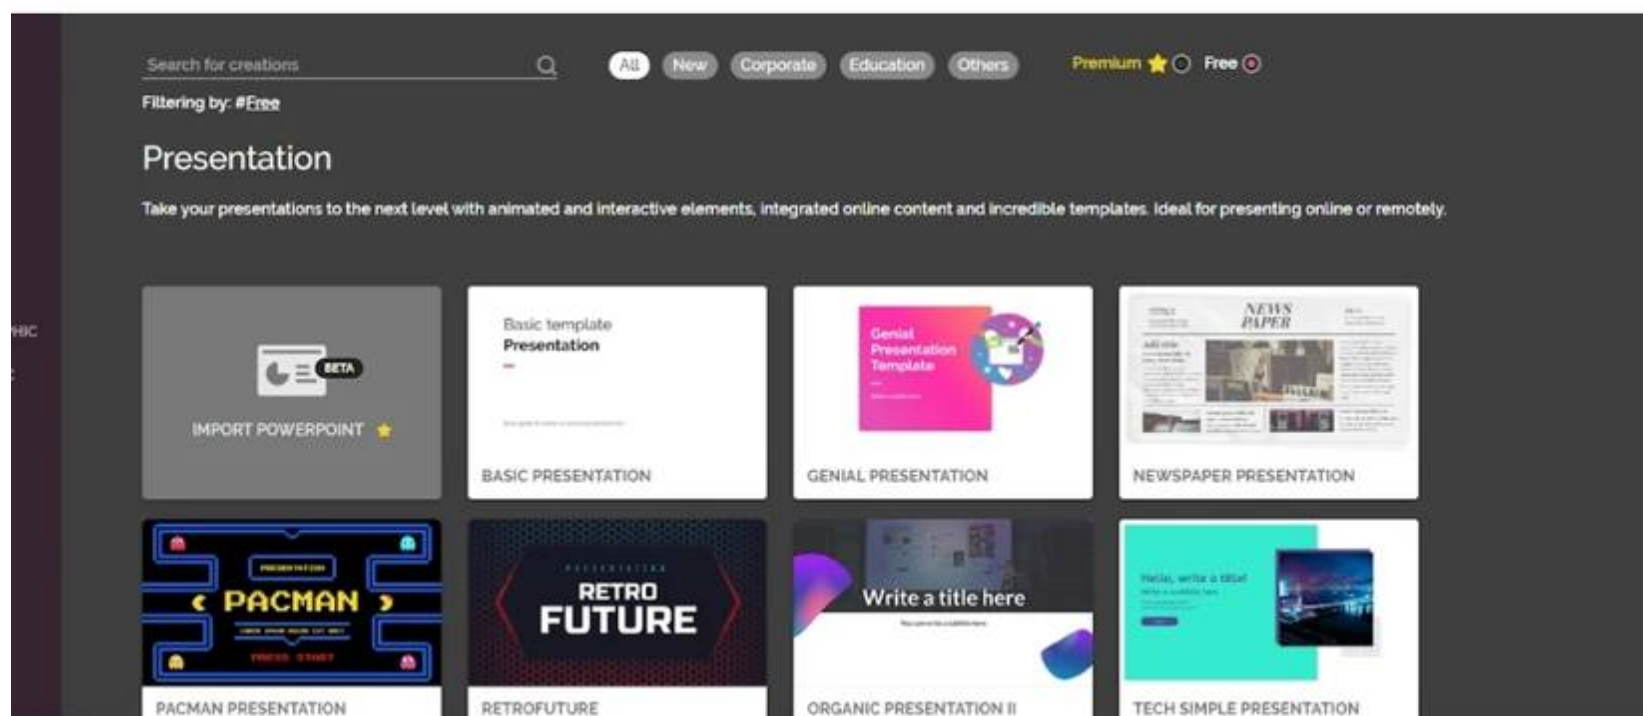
Search for creations

All New Corporate Education Others

Premium Free

Filtering by: #Free

HIC

Presentation

Take your presentations to the next level with animated and interactive elements, integrated online content and incredible templates. Ideal for presenting online or remotely.

BETA

IMPORT POWERPOINT

Basic template
Presentation

BASIC PRESENTATION

Genial Presentation Template

GENIAL PRESENTATION

NEWS PAPER

NEWSPAPER PRESENTATION

PRESENTATION

PACMAN

PRESS START

PACMAN PRESENTATION

PRESENTATION

RETRO FUTURE

RETROFUTURE

Write a title here

ORGANIC PRESENTATION II

Hello, write a title!

TECH SIMPLE PRESENTATION